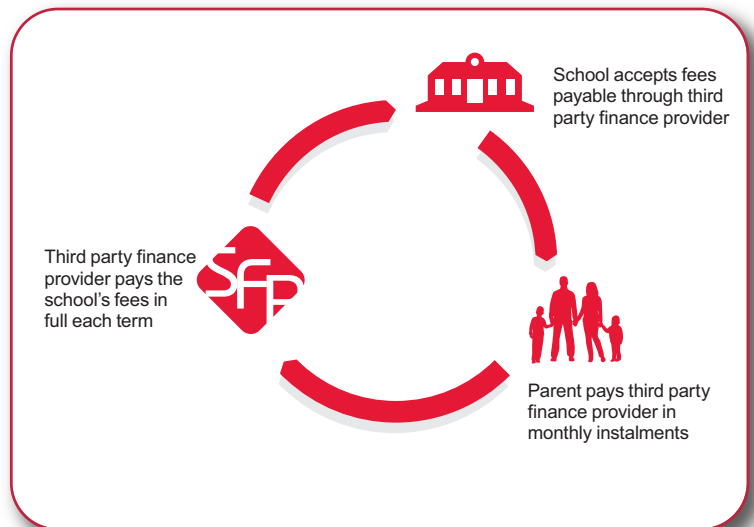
School accepts fees payable through third party finance provider

Parent pays third party finance provider in monthly instalments

Third party finance provider pays the school's fees in full each term

SFP